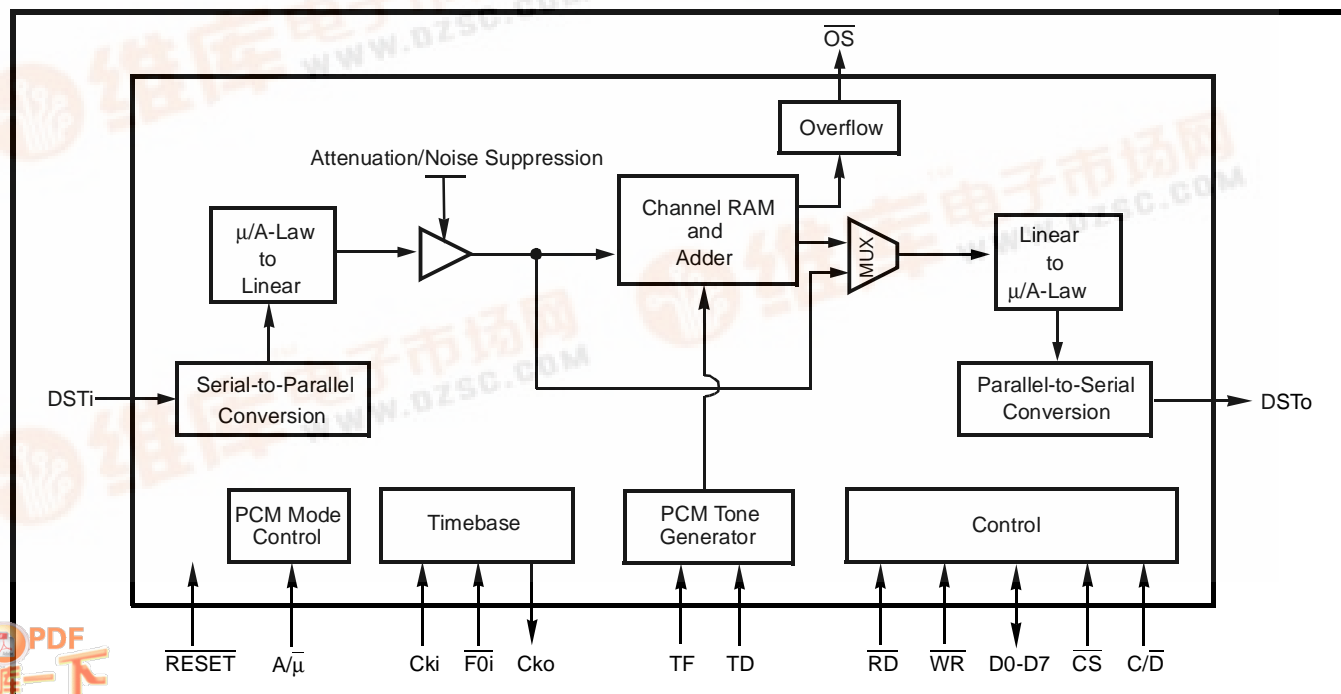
$\overline{OS}$

Overflow

Attenuation/Noise Suppression

Channel RAM and Adder

μ/A-Law to Linear

MUX

Linear to μ/A-Law

DSTi

Serial-to-Parallel Conversion

Parallel-to-Serial Conversion

DSTo

PCM Mode Control

Timebase

PCM Tone Generator

Control

$\overline{RESET}$

A/$\overline{\mu}$

Cki

$\overline{F0i}$

Cko

TF

TD

$\overline{RD}$

$\overline{WR}$

D0-D7

$\overline{CS}$

C/$\overline{D}$

www.dzsc.com

PDF